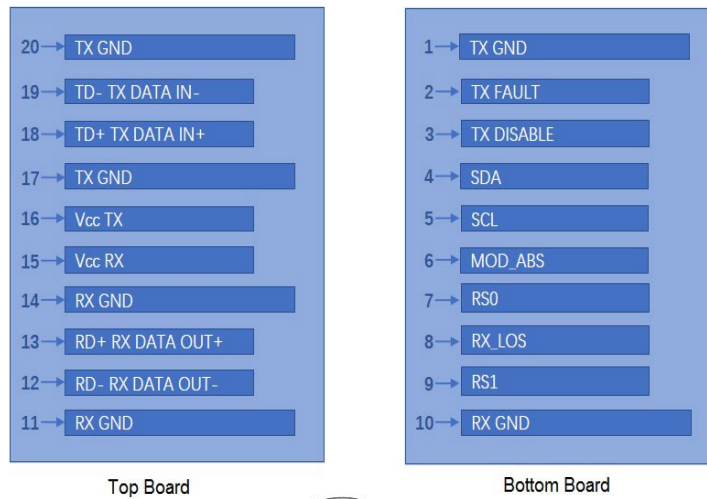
20 → TX GND
19 → TD- TX DATA IN-
18 → TD+ TX DATA IN+
17 → TX GND
16 → Vcc TX
15 → Vcc RX
14 → RX GND
13 → RD+ RX DATA OUT+
12 → RD- RX DATA OUT-
11 → RX GND

Top Board

1 → TX GND
2 → TX FAULT
3 → TX DISABLE
4 → SDA
5 → SCL
6 → MOD_ABS
7 → RS0
8 → RX_LOS
9 → RS1
10 → RX GND

Bottom Board